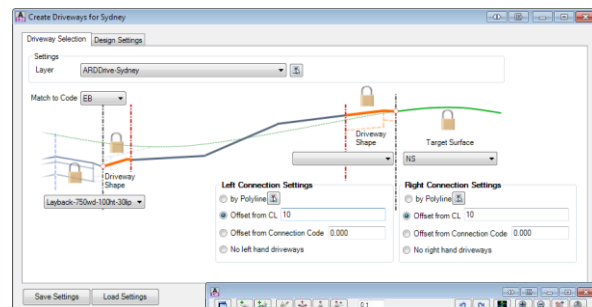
Create Driveways for Sydney

Driveway Selection | Design Settings

Settings
Layer ARDDrive-Sydney

Match to Code EB

Driveway Shape

Driveway Shape

Target Surface

NS

Layback-750wd-100ht-30lip

Left Connection Settings
by Polyline
Offset from CL 10
Offset from Connection Code 0.000
No left hand driveways

Right Connection Settings
by Polyline
Offset from CL 10
Offset from Connection Code 0.000
No right hand driveways

Save Settings
Load Settings

0.1